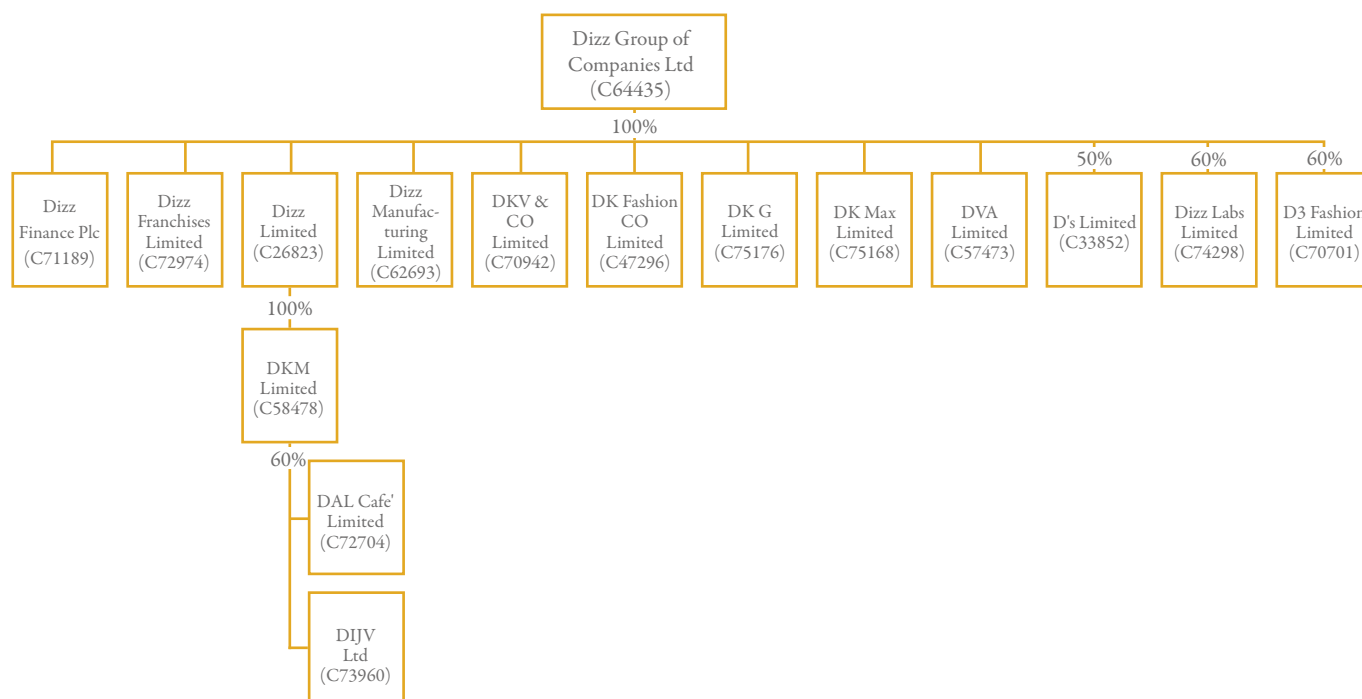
Dizz Group of Companies Ltd (C64435)

100%

Dizz Finance Plc (C71189)

Dizz Franchises Limited (C72974)

Dizz Limited (C26823)

Dizz Manufacturing Limited (C62693)

DKV & CO Limited (C70942)

DK Fashion CO Limited (C47296)

DK G Limited (C75176)

DK Max Limited (C75168)

DVA Limited (C57473)

50%

D's Limited (C33852)

60%

Dizz Labs Limited (C74298)

60%

D3 Fashion Limited (C70701)

100%

DKM Limited (C58478)

60%

DAL Cafe' Limited (C72704)

DIJV Ltd (C73960)